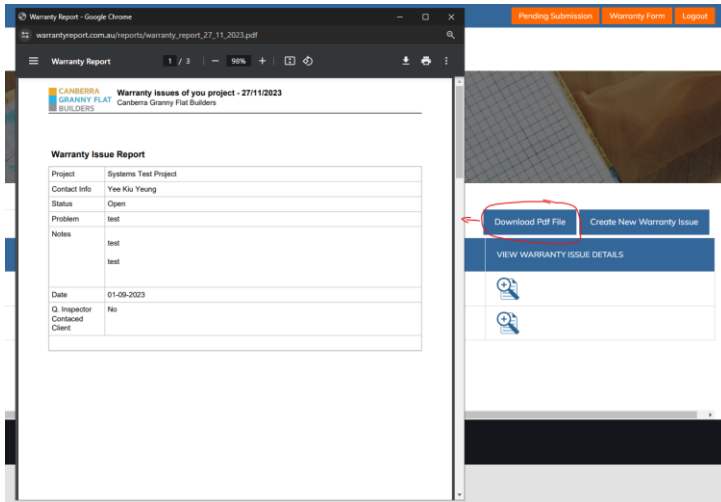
Warranty Report - Google Chrome

warrantyreport.com.au/reports/warranty_report_27_11_2023.pdf

Warranty Report 1 / 3 — 98% +

Pending Submission Warranty Form Logout

CANBERRA GRANNY FLAT BUILDERS

Warranty issues of you project - 27/11/2023
Canberra Granny Flat Builders

Warranty Issue Report

| | |
|---|---|
| Project | Systems Test Project |
| Contact Info | Yee Kiu Yeung |
| Status | Open |
| Problem | test |
| Notes | test<br>test |
| Date | 01-09-2023 |
| Q. Inspector Contaced Client | No |

Download Pdf File

Create New Warranty Issue

VIEW WARRANTY ISSUE DETAILS